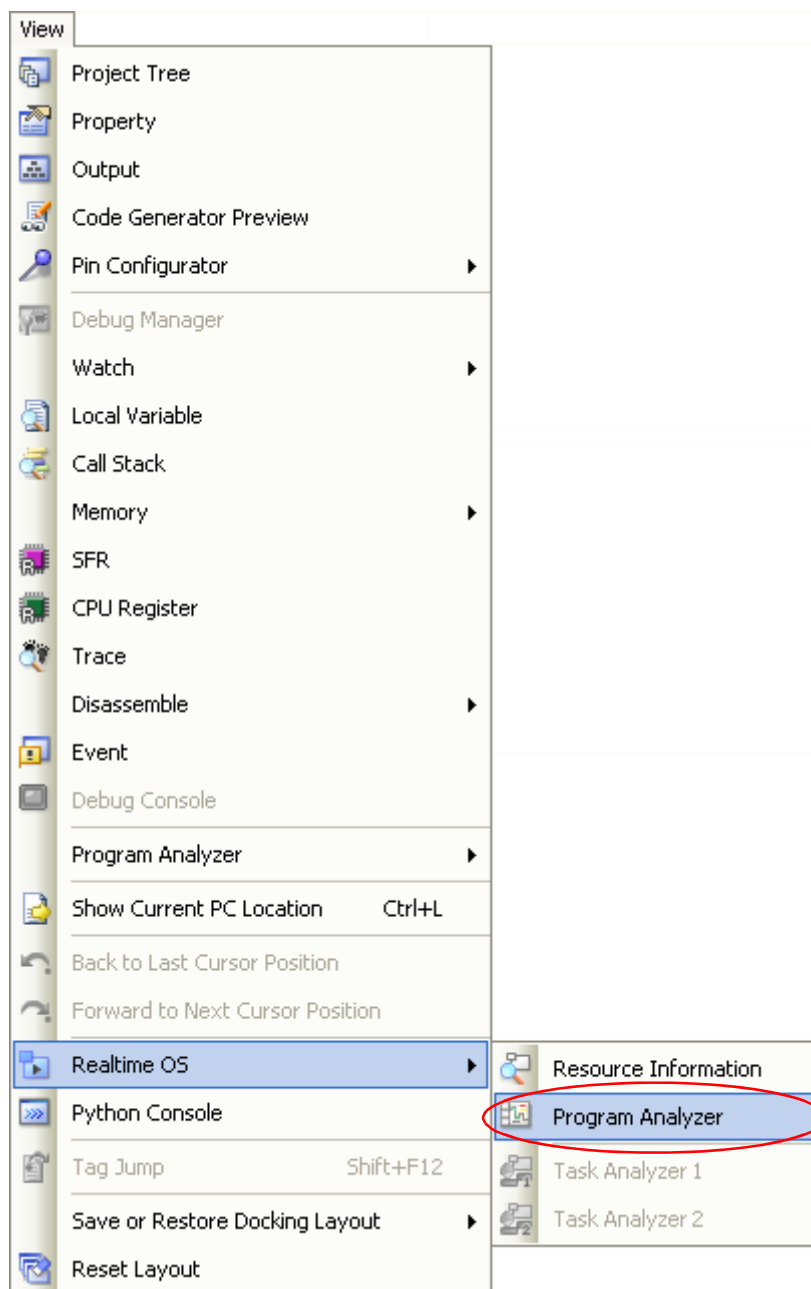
View

Project Tree
Property
Output
Code Generator Preview
Pin Configurator

Debug Manager
Watch
Local Variable
Call Stack
Memory
SFR
CPU Register
Trace
Disassemble
Event
Debug Console

Program Analyzer

Show Current PC Location Ctrl+L

Back to Last Cursor Position
Forward to Next Cursor Position

Realtime OS
Python Console

Tag Jump Shift+F12

Save or Restore Docking Layout
Reset Layout

Resource Information
Program Analyzer
Task Analyzer 1
Task Analyzer 2